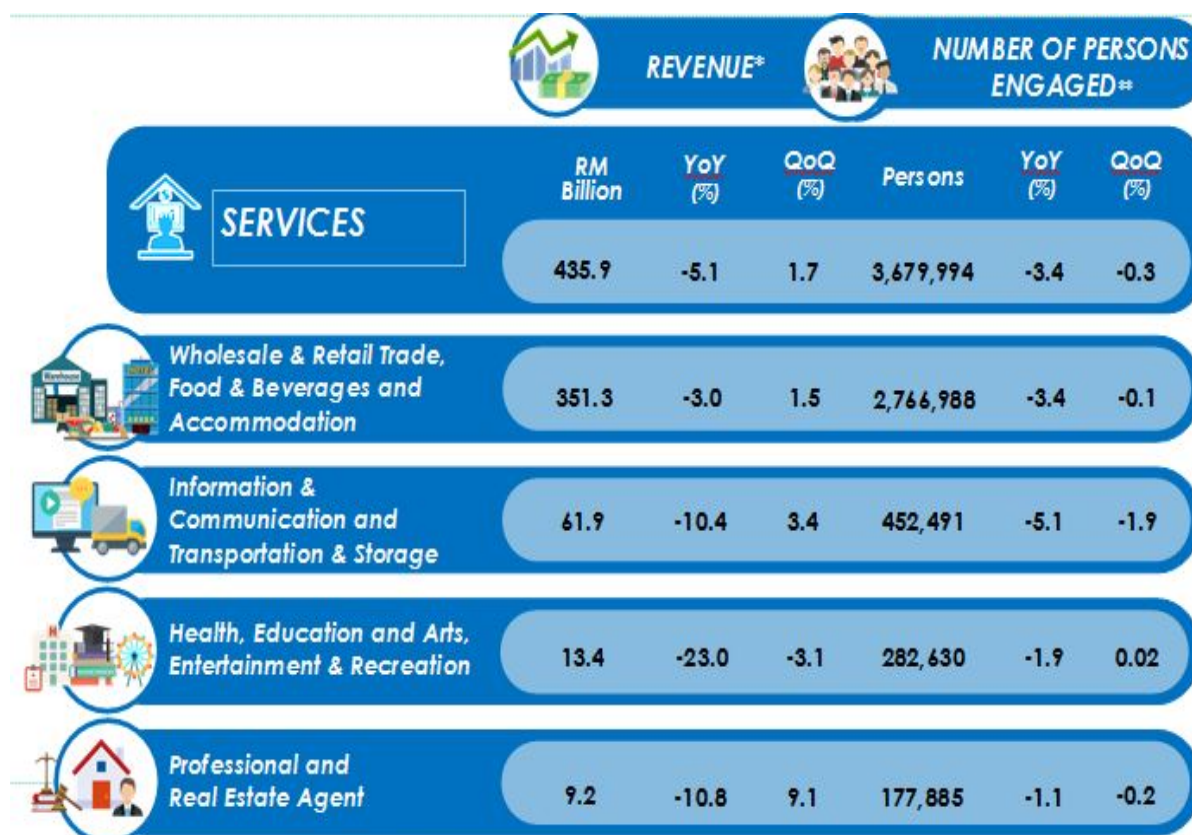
REVENUE*

NUMBER OF PERSONS ENGAGED**

| SERVICES | RM Billion | YoY (%) | QoQ (%) | Persons | YoY (%) | QoQ (%) |
|---|---|---|---|---|---|---|
| | 435.9 | -5.1 | 1.7 | 3,679,994 | -3.4 | -0.3 |
| Wholesale & Retail Trade, Food & Beverages and Accommodation | 351.3 | -3.0 | 1.5 | 2,766,988 | -3.4 | -0.1 |
| Information & Communication and Transportation & Storage | 61.9 | -10.4 | 3.4 | 452,491 | -5.1 | -1.9 |
| Health, Education and Arts, Entertainment & Recreation | 13.4 | -23.0 | -3.1 | 282,630 | -1.9 | 0.02 |
| Professional and Real Estate Agent | 9.2 | -10.8 | 9.1 | 177,885 | -1.1 | -0.2 |

Warehouse